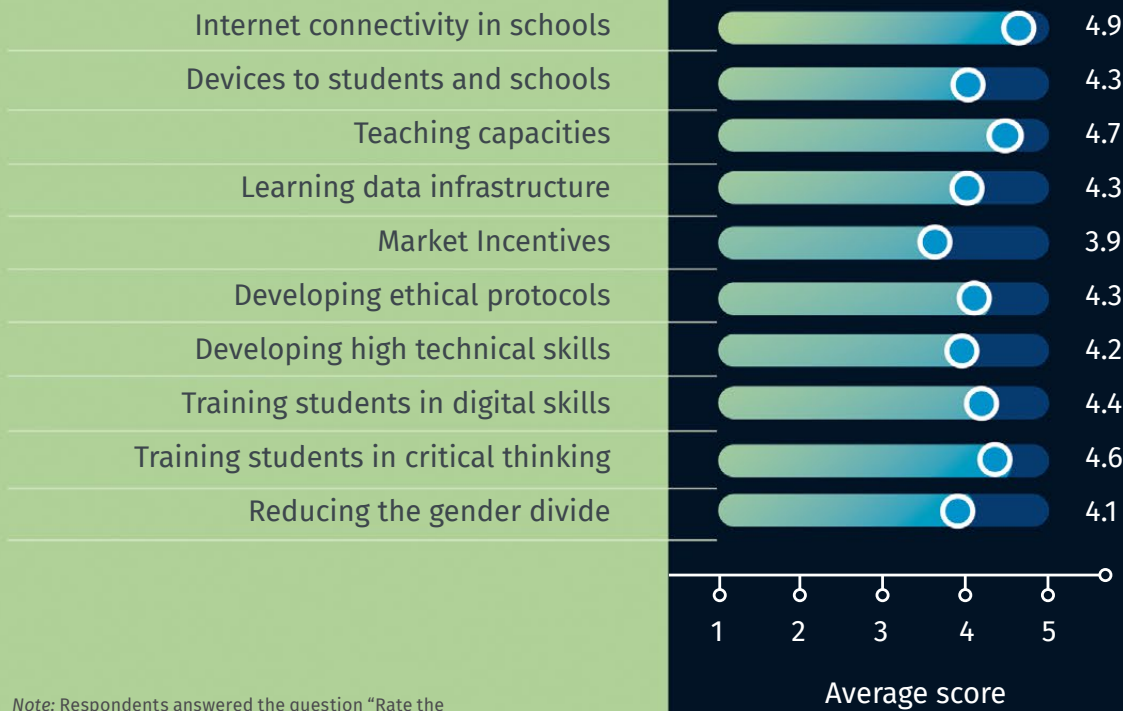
Internet connectivity in schools
4.9
Devices to students and schools
4.3
Teaching capacities
4.7
Learning data infrastructure
4.3
Market Incentives
3.9
Developing ethical protocols
4.3
Developing high technical skills
4.2
Training students in digital skills
4.4
Training students in critical thinking
4.6
Reducing the gender divide
4.1

1 2 3 4 5
Average score

*Note:* Respondents answered the question "Rate the